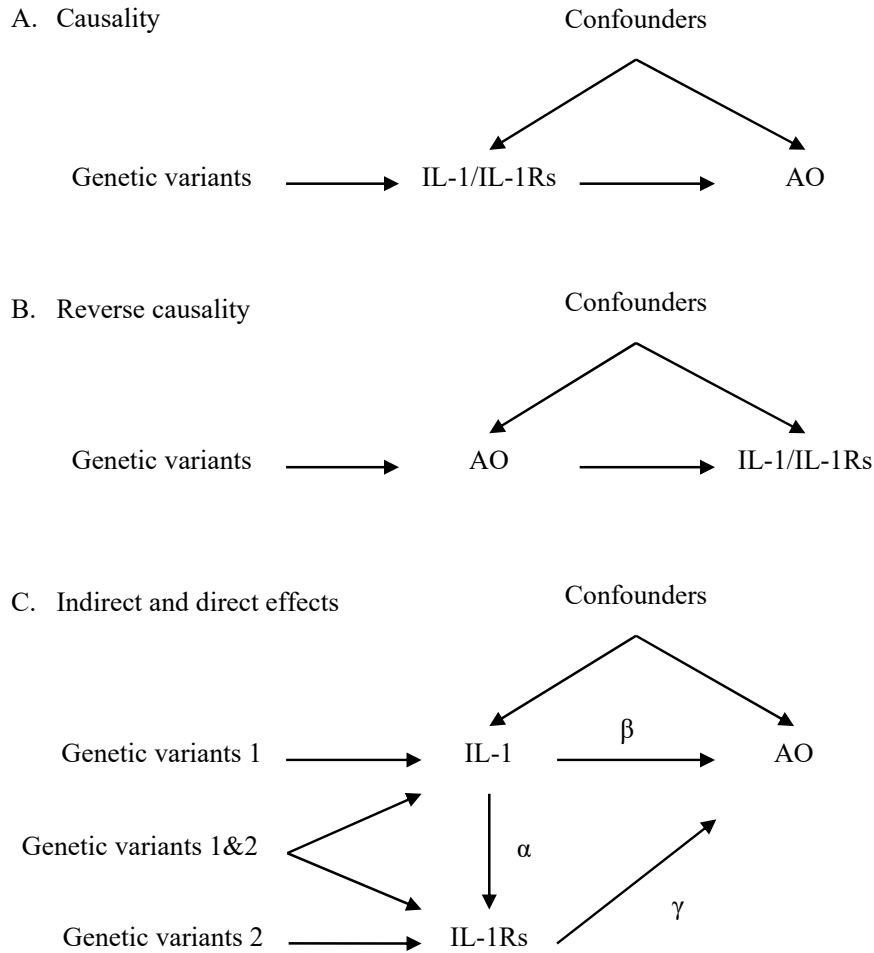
A. Causality

Confounders

Genetic variants

IL-1/IL-1Rs

AO

B. Reverse causality

Confounders

Genetic variants

AO

IL-1/IL-1Rs

C. Indirect and direct effects

Confounders

Genetic variants 1

IL-1

$\beta$

AO

Genetic variants 1&2

$\alpha$

$\gamma$

Genetic variants 2

IL-1Rs